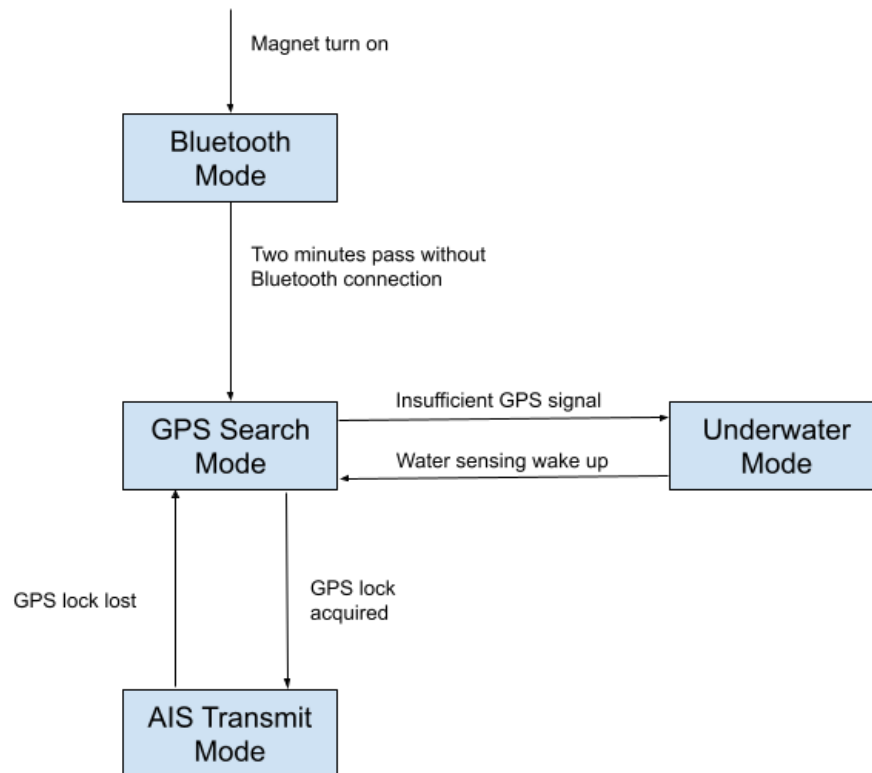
Magnet turn on

Bluetooth Mode

Two minutes pass without Bluetooth connection

GPS Search Mode

Insufficient GPS signal

Water sensing wake up

Underwater Mode

GPS lock lost

GPS lock acquired

AIS Transmit Mode